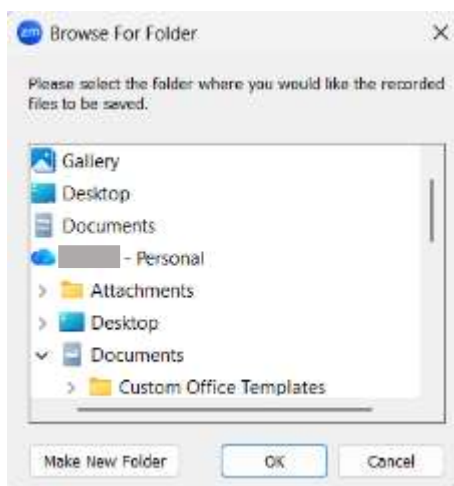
zm Browse For Folder

×

Please select the folder where you would like the recorded files to be saved.

Gallery
Desktop
Documents
- Personal
Attachments
Desktop
Documents
Custom Office Templates

Make New Folder

OK

Cancel